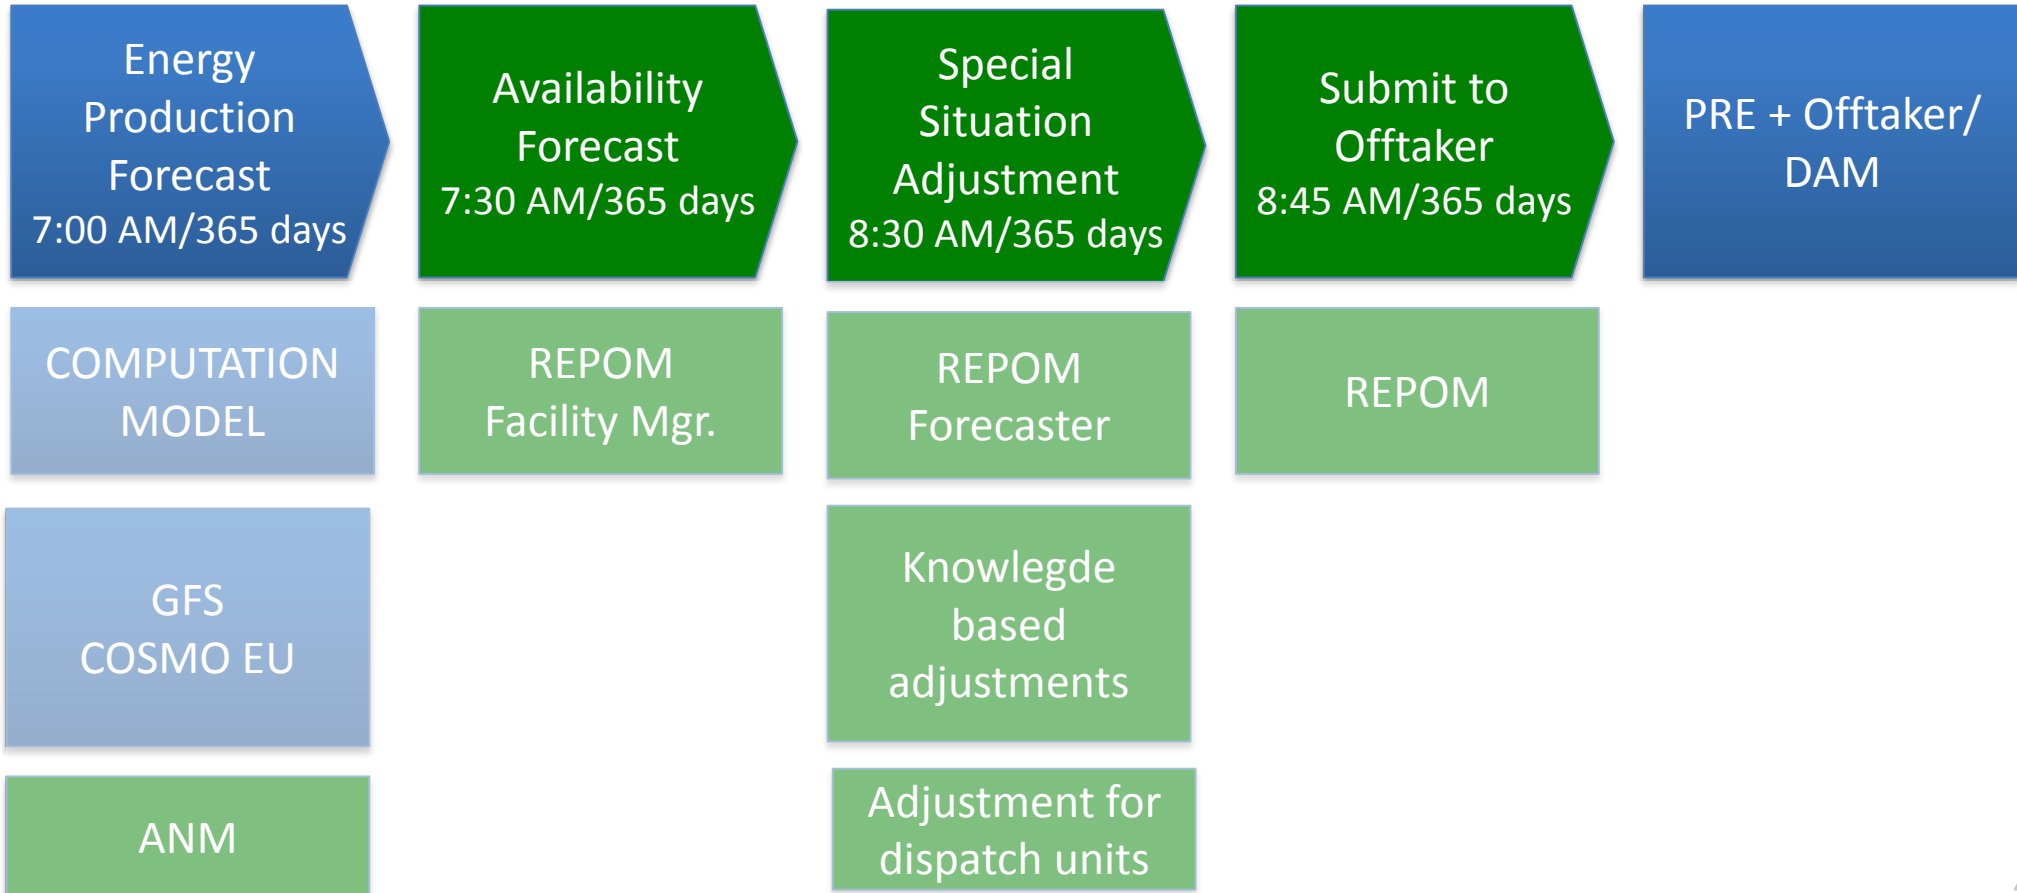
Energy Production Forecast
7:00 AM/365 days

Availability Forecast
7:30 AM/365 days

Special Situation Adjustment
8:30 AM/365 days

Submit to Offtaker
8:45 AM/365 days

PRE + Offtaker/ DAM

COMPUTATION MODEL

REPOM Facility Mgr.

REPOM Forecaster

REPOM

GFS
COSMO EU

Knowlegde based adjustments

ANM

Adjustment for dispatch units